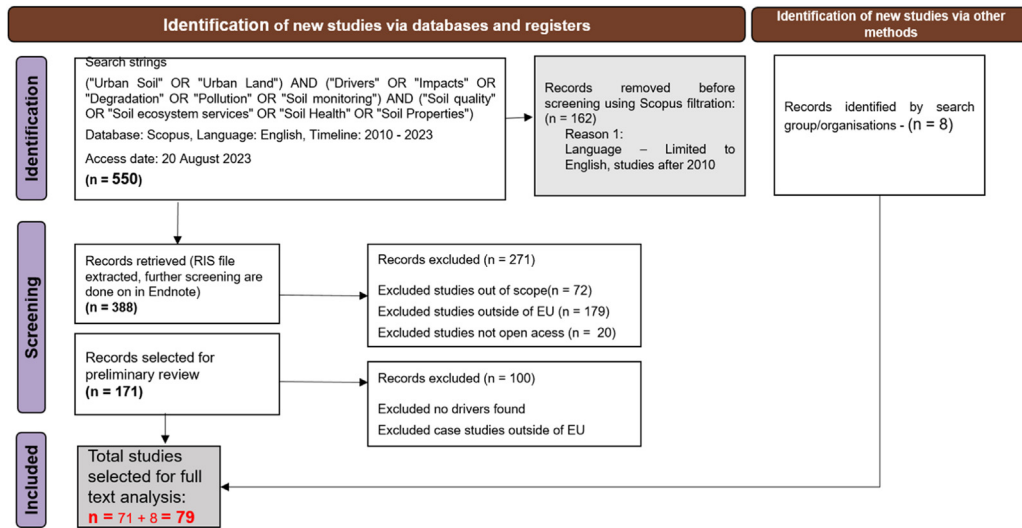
Identification of new studies via databases and registers

Identification of new studies via other methods

Identification

Search strings

("Urban Soil" OR "Urban Land") AND ("Drivers" OR "Impacts" OR "Degradation" OR "Pollution" OR "Soil monitoring") AND ("Soil quality" OR "Soil ecosystem services" OR "Soil Health" OR "Soil Properties")

Database: Scopus, Language: English, Timeline: 2010 - 2023

Access date: 20 August 2023

(n = 550)

Records removed before screening using Scopus filtration: (n = 162)

Reason 1: Language – Limited to English, studies after 2010

Records identified by search group/organisations - (n = 8)

Screening

Records retrieved (RIS file extracted, further screening are done on in Endnote)

(n = 388)

Records excluded (n = 271)

Excluded studies out of scope(n = 72)

Excluded studies outside of EU (n = 179)

Excluded studies not open acess (n = 20)

Records selected for preliminary review

(n = 171)

Records excluded (n = 100)

Excluded no drivers found

Excluded case studies outside of EU

Included

Total studies selected for full text analysis:

n = 71 + 8 = 79